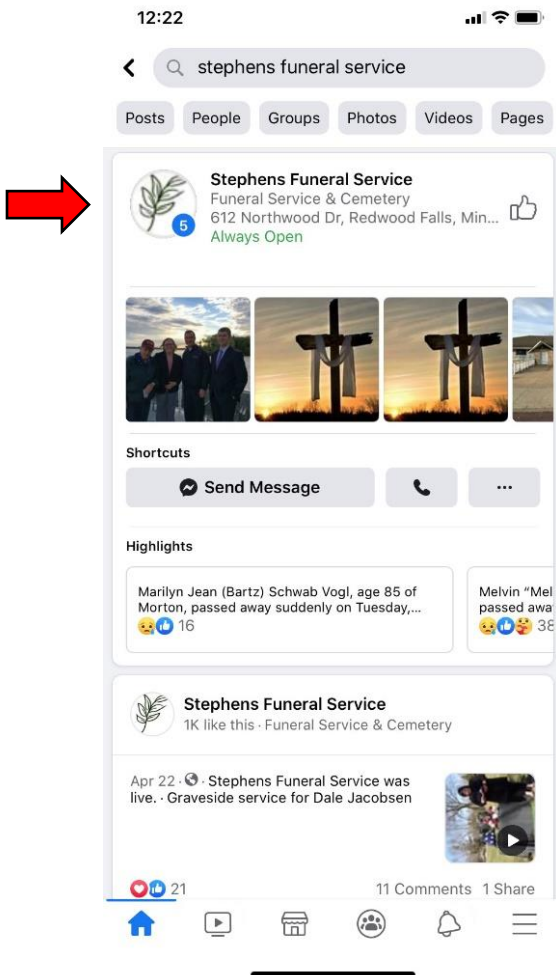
12:22

stephens funeral service

Posts People Groups Photos Videos Pages

Stephens Funeral Service
Funeral Service & Cemetery
612 Northwood Dr, Redwood Falls, Min...
Always Open

5

Shortcuts

Send Message

...

Highlights

Marilyn Jean (Bartz) Schwab Vogl, age 85 of Morton, passed away suddenly on Tuesday,...
16

Melvin "Mel
passed awa
38

Stephens Funeral Service
1K like this · Funeral Service & Cemetery

Apr 22 · · Stephens Funeral Service was live. · Graveside service for Dale Jacobsen

21

11 Comments 1 Share